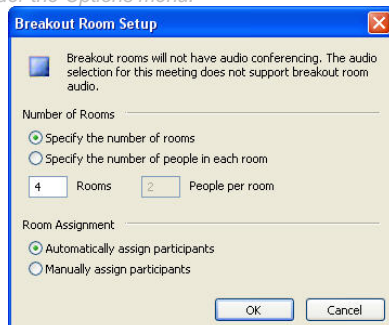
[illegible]

Breakout Room Setup

Breakout rooms will not have audio conferencing. The audio selection for this meeting does not support breakout room audio.

Number of Rooms

Specify the number of rooms

Specify the number of people in each room

4 Rooms 2 People per room

Room Assignment

Automatically assign participants

Manually assign participants

OK Cancel